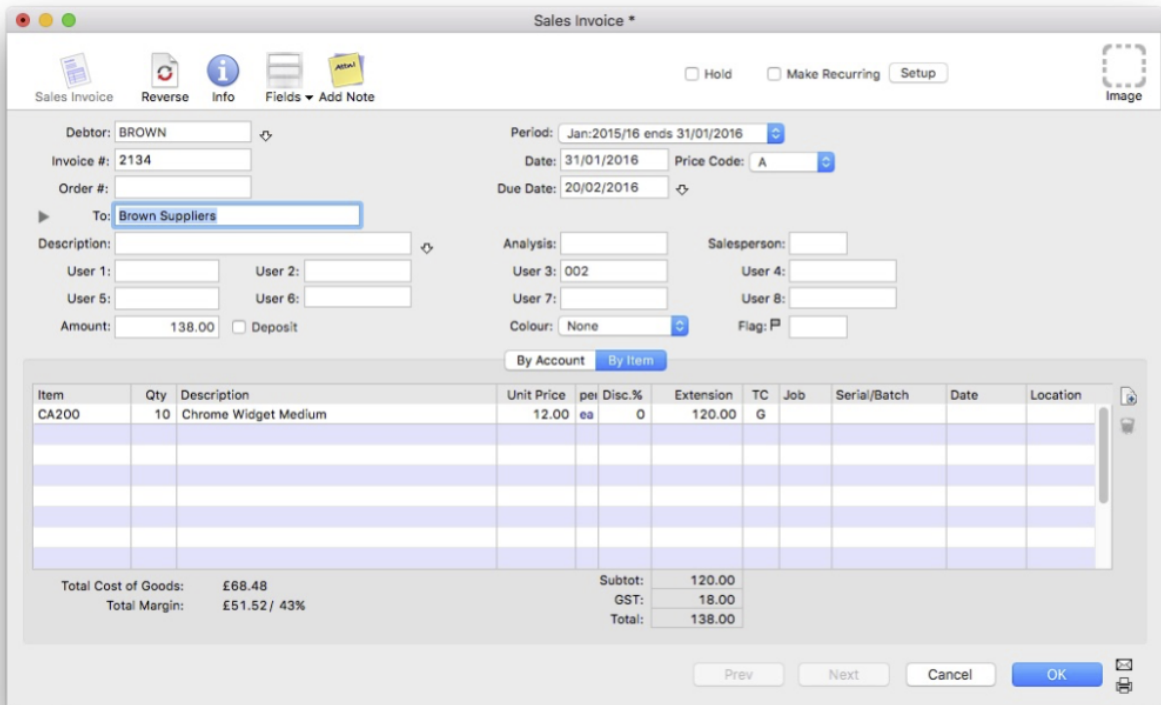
Sales Invoice *

Sales Invoice Reverse Info Fields Add Note

Attn!

Hold Make Recurring Setup

Image

Debtor: BROWN

Invoice #: 2134

Order #:

To: Brown Suppliers

Description:

User 1:

User 2:

User 5:

User 6:

Amount: 138.00

Deposit

Period: Jan:2015/16 ends 31/01/2016

Date: 31/01/2016

Price Code: A

Due Date: 20/02/2016

Analysis:

Salesperson:

User 3: 002

User 4:

User 7:

User 8:

Colour: None

Flag:

By Account By Item

| Item | Qty | Description | Unit Price | per | Disc.% | Extension | TC | Job | Serial/Batch | Date | Location |
|---|---|---|---|---|---|---|---|---|---|---|---|
| CA200 | 10 | Chrome Widget Medium | 12.00 | ea | 0 | 120.00 | G | | | | |

Total Cost of Goods: £68.48

Total Margin: £51.52/ 43%

Subtot: 120.00

GST: 18.00

Total: 138.00

Prev Next Cancel OK